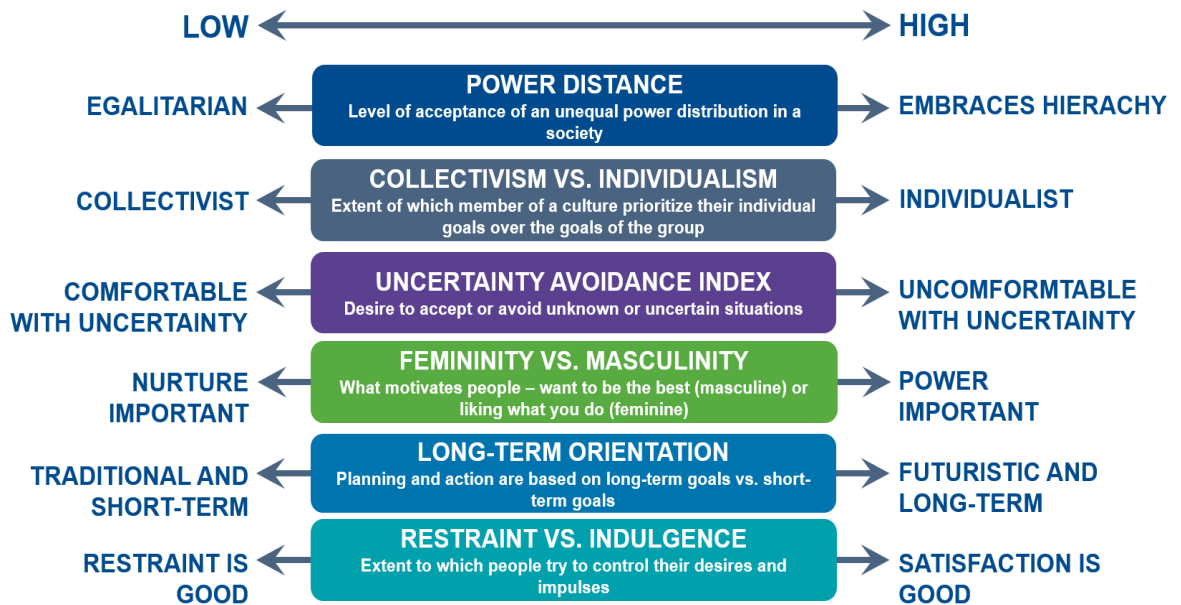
LOW

HIGH

EGALITARIAN

POWER DISTANCE
Level of acceptance of an unequal power distribution in a society

EMBRACES HIERACHY

COLLECTIVIST

COLLECTIVISM VS. INDIVIDUALISM
Extent of which member of a culture prioritize their individual goals over the goals of the group

INDIVIDUALIST

COMFORTABLE WITH UNCERTAINTY

UNCERTAINTY AVOIDANCE INDEX
Desire to accept or avoid unknown or uncertain situations

UNCOMFORMTABLE WITH UNCERTAINTY

NURTURE IMPORTANT

FEMININITY VS. MASCULINITY
What motivates people – want to be the best (masculine) or liking what you do (feminine)

POWER IMPORTANT

TRADITIONAL AND SHORT-TERM

LONG-TERM ORIENTATION
Planning and action are based on long-term goals vs. short-term goals

FUTURISTIC AND LONG-TERM

RESTRAINT IS GOOD

RESTRAINT VS. INDULGENCE
Extent to which people try to control their desires and impulses

SATISFACTION IS GOOD